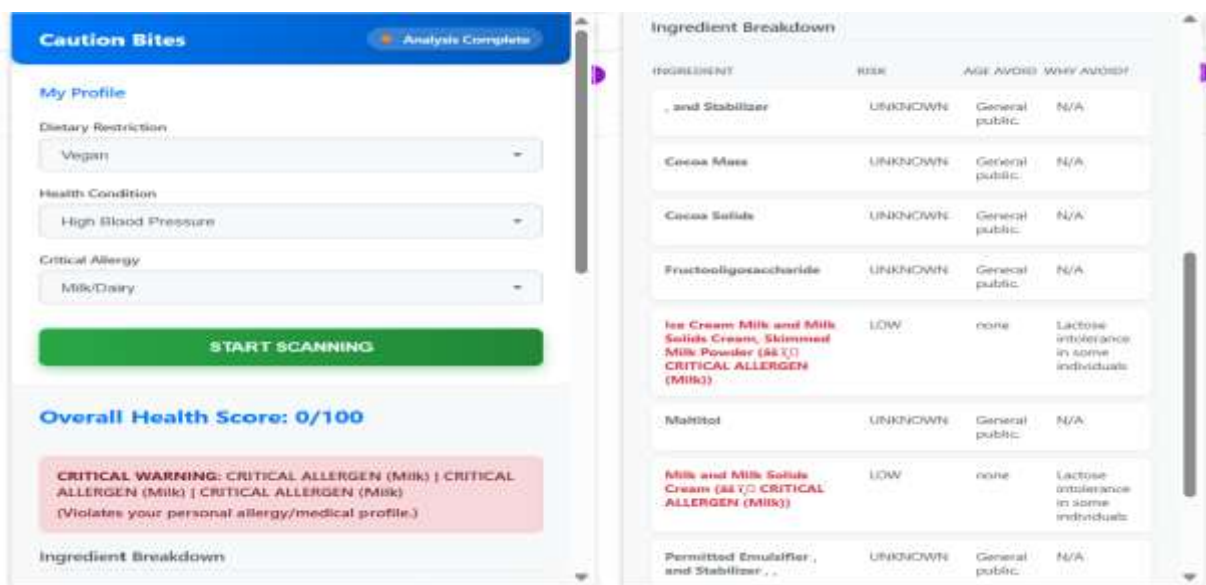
Caution Bites

Analysis Complete

My Profile

Dietary Restriction

Vegan

Health Condition

High Blood Pressure

Critical Allergy

Milk/Dairy

START SCANNING

Overall Health Score: 0/100

CRITICAL WARNING: CRITICAL ALLERGEN (Milk) | CRITICAL ALLERGEN (Milk) | CRITICAL ALLERGEN (Milk)

(Violates your personal allergy/medical profile.)

Ingredient Breakdown

Ingredient Breakdown

| INGREDIENT | RISK | AGE AVOID | WHY AVOID? |
|---|---|---|---|
| , and Stabilizer | UNKNOWN | General public | N/A |
| Cocoa Mass | UNKNOWN | General public | N/A |
| Cocoa Solids | UNKNOWN | General public | N/A |
| Fructooligosaccharide | UNKNOWN | General public | N/A |
| Ice Cream Milk and Milk Solids Cream, Skimmed Milk Powder (â ï¸ CRITICAL ALLERGEN (Milk)) | LOW | none | Lactose intolerance in some individuals |
| Maltitol | UNKNOWN | General public | N/A |
| Milk and Milk Solids Cream (â ï¸ CRITICAL ALLERGEN (Milk)) | LOW | none | Lactose intolerance in some individuals |
| Permitted Emulsifier , and Stabilizer , , | UNKNOWN | General public | N/A |